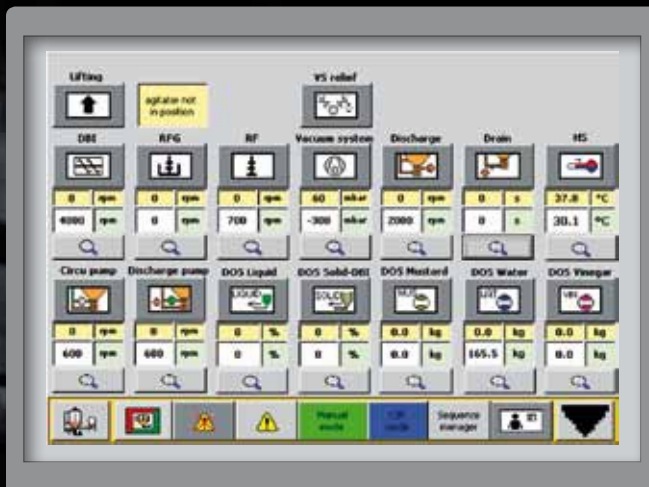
Lifting

agitator not in position

VS relief

DBI

0 rpm

4000 rpm

RPG

0 rpm

0 rpm

RF

0 rpm

700 rpm

Vacuum system

60 mbar

-300 mbar

Discharge

0 rpm

2000 rpm

Drain

0 s

0 s

HS

37.8 °C

30.1 °C

Circu pump

0 rpm

600 rpm

Discharge pump

0 rpm

600 rpm

DOS Liquid

LIQUID

0 %

0 %

DOS Solid-DBI

SOLID

0 %

0 %

DOS Mustard

0.0 kg

0.0 kg

DOS Water

0.0 kg

165.5 kg

DOS Vinegar

0.0 kg

0.0 kg

Manual mode

CIP mode

Sequence manager